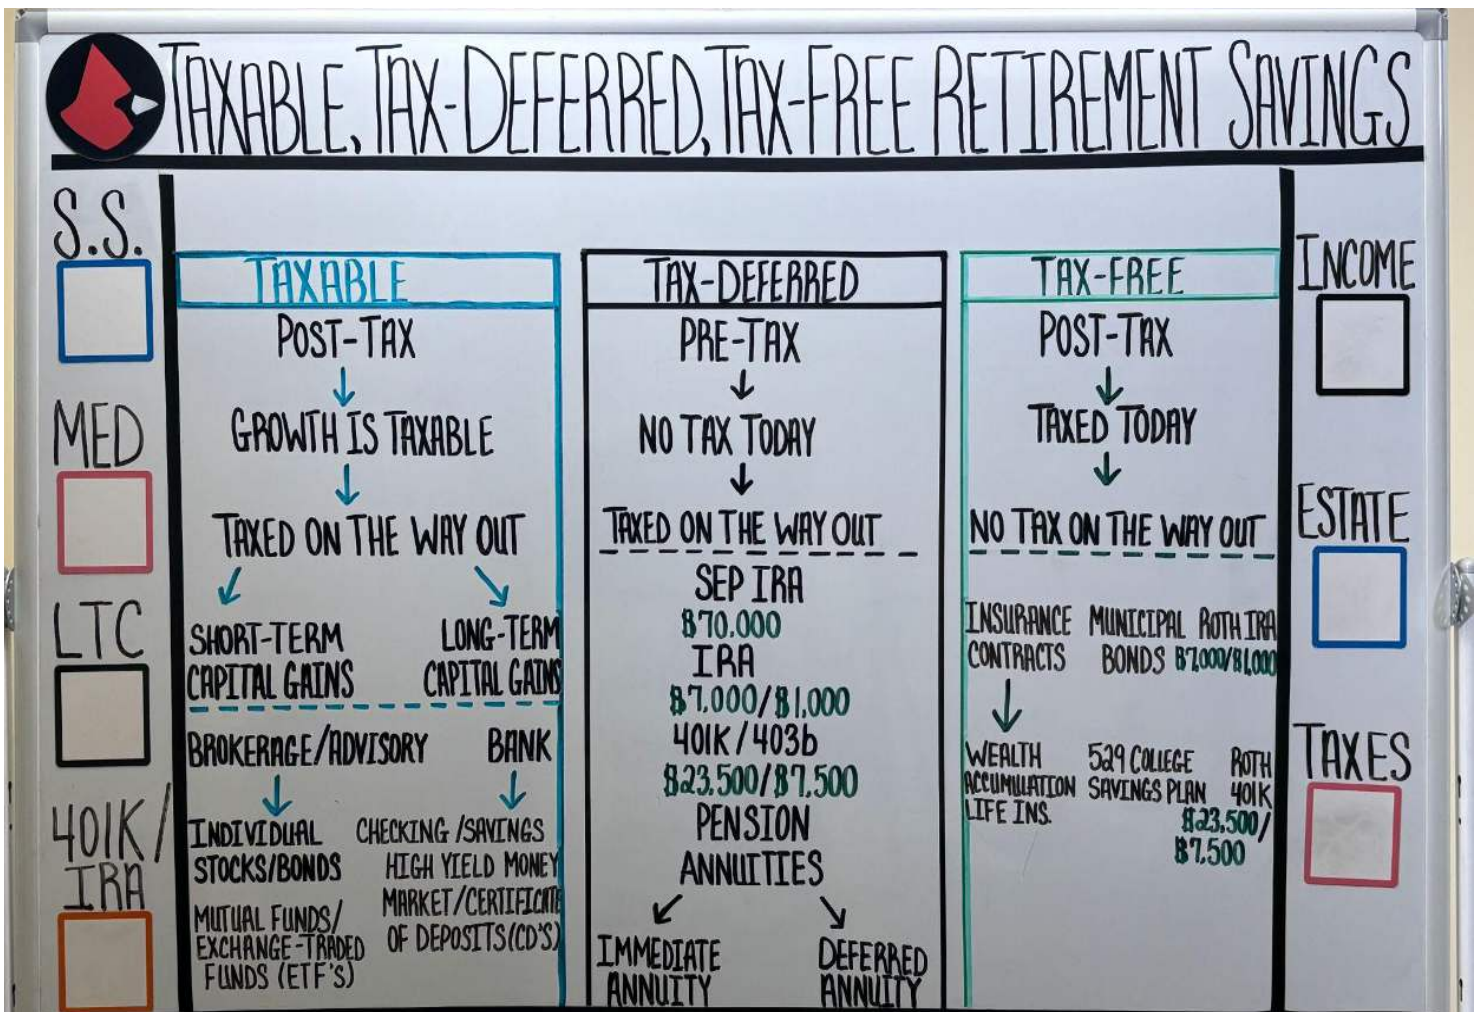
TAXABLE, TAX-DEFERRED, TAX-FREE RETIREMENT SAVINGS

S.S.

MED

LTC

401K/IRA

TAXABLE

POST-TAX

GROWTH IS TAXABLE

TAXED ON THE WAY OUT

SHORT-TERM CAPITAL GAINS

LONG-TERM CAPITAL GAINS

BROKERAGE/ADVISORY

BANK

INDIVIDUAL STOCKS/BONDS

CHECKING/SAVINGS

HIGH YIELD MONEY MARKET/CERTIFICATE OF DEPOSITS (CD'S)

MUTUAL FUNDS/ EXCHANGE-TRADED FUNDS (ETF'S)

TAX-DEFERRED

PRE-TAX

NO TAX TODAY

TAXED ON THE WAY OUT

SEP IRA
$70,000

IRA
$7,000/$1,000

401K/403b
$23,500/$7,500

PENSION

ANNUITIES

IMMEDIATE ANNUITY

DEFERRED ANNUITY

TAX-FREE

POST-TAX

TAXED TODAY

NO TAX ON THE WAY OUT

INSURANCE CONTRACTS

MUNICIPAL BONDS

ROTH IRA $7,000/$1,000

WEALTH ACCUMULATION LIFE INS.

529 COLLEGE SAVINGS PLAN

ROTH 401K $23,500/ $7,500

INCOME

ESTATE

TAXES